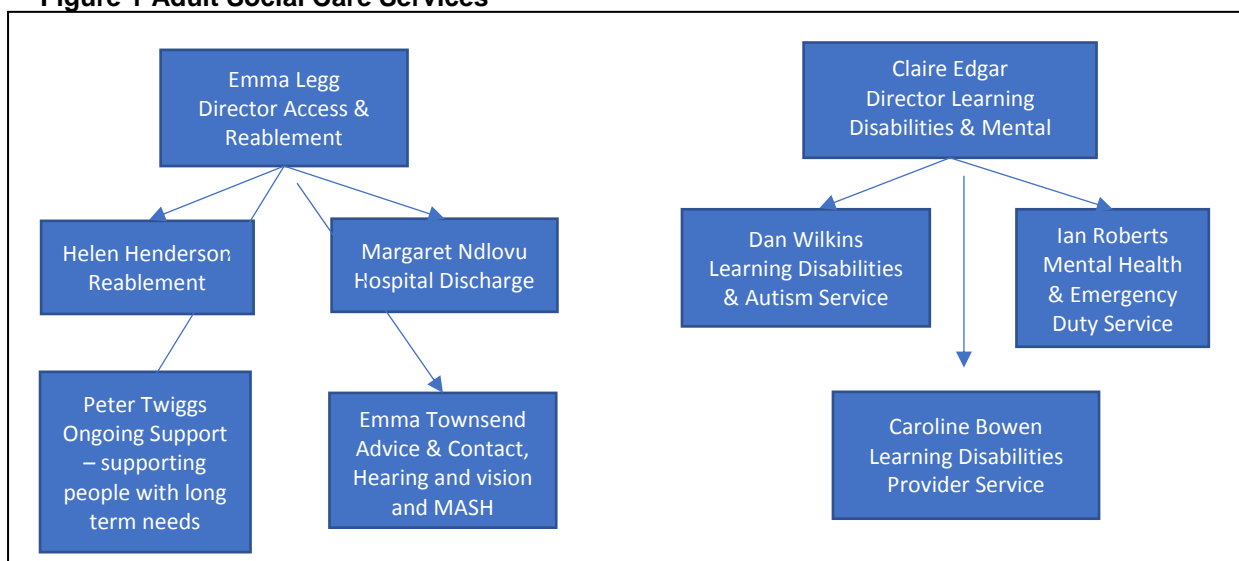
Figure 1 Adult Social Care Services

Emma Legg
Director Access & Reablement

Helen Henderson
Reablement

Margaret Ndlovu
Hospital Discharge

Peter Twiggs
Ongoing Support – supporting people with long term needs

Emma Townsend
Advice & Contact, Hearing and vision and MASH

Claire Edgar
Director Learning Disabilities & Mental

Dan Wilkins
Learning Disabilities & Autism Service

Ian Roberts
Mental Health & Emergency Duty Service

Caroline Bowen
Learning Disabilities Provider Service